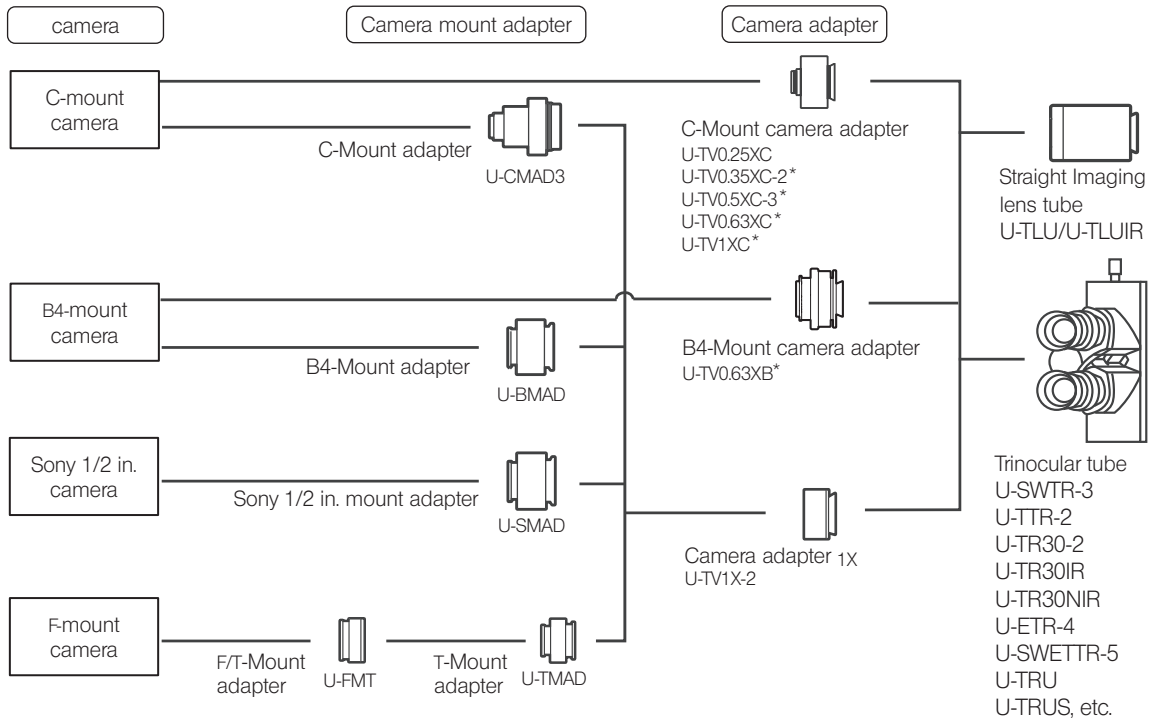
camera

Camera mount adapter

Camera adapter

C-mount camera

C-Mount adapter

U-CMAD3

C-Mount camera adapter
U-TV0.25XC
U-TV0.35XC-2*
U-TV0.5XC-3*
U-TV0.63XC*
U-TV1XC*

Straight Imaging lens tube
U-TLU/U-TLUIR

B4-mount camera

B4-Mount adapter

U-BMAD

B4-Mount camera adapter
U-TV0.63XB*

Sony 1/2 in. camera

Sony 1/2 in. mount adapter

U-SMAD

Camera adapter 1X
U-TV1X-2

Trinocular tube
U-SWTR-3
U-TTR-2
U-TR30-2
U-TR30IR
U-TR30NIR
U-ETR-4
U-SWETTR-5
U-TRU
U-TRUS, etc.

F-mount camera

F/T-Mount adapter

U-FMT

T-Mount adapter

U-TMAD